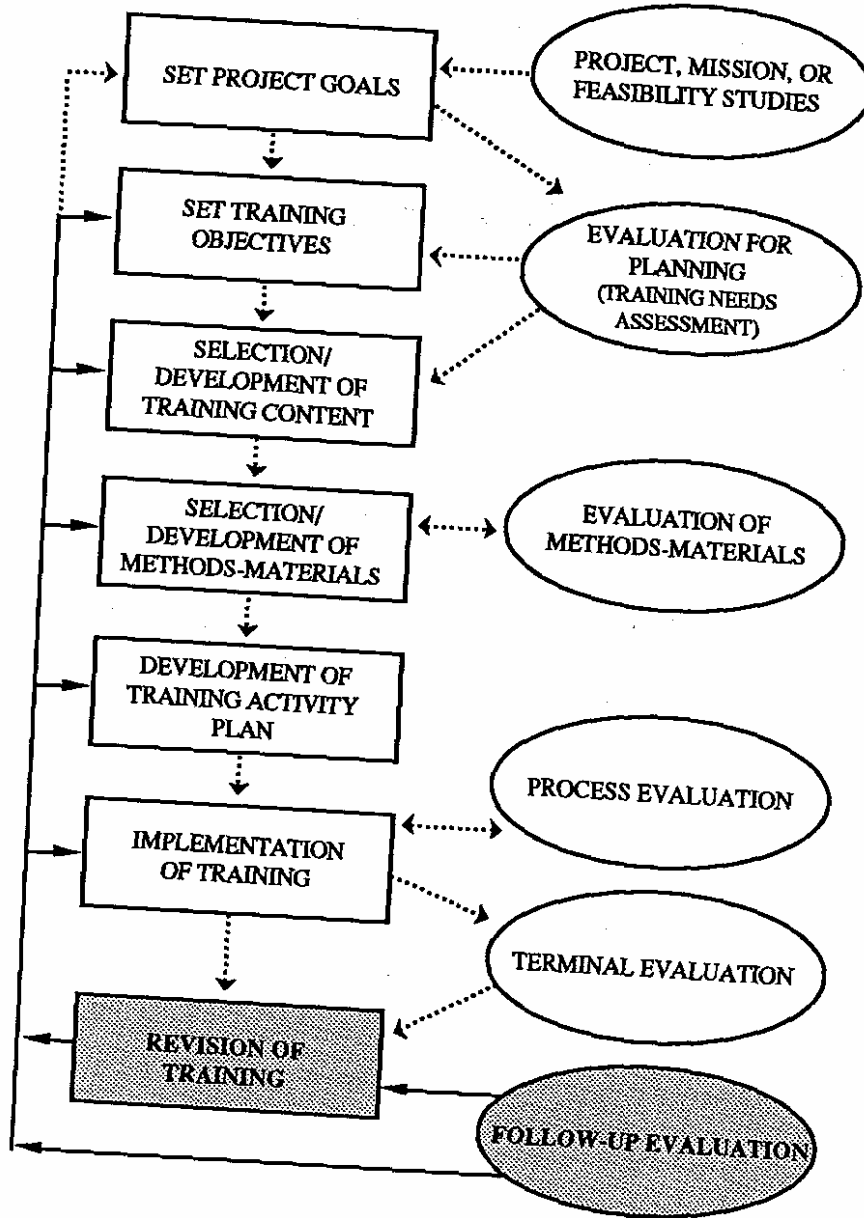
SET PROJECT GOALS

PROJECT, MISSION, OR FEASIBILITY STUDIES

SET TRAINING OBJECTIVES

EVALUATION FOR PLANNING (TRAINING NEEDS ASSESSMENT)

SELECTION/ DEVELOPMENT OF TRAINING CONTENT

SELECTION/ DEVELOPMENT OF METHODS-MATERIALS

EVALUATION OF METHODS-MATERIALS

DEVELOPMENT OF TRAINING ACTIVITY PLAN

PROCESS EVALUATION

IMPLEMENTATION OF TRAINING

TERMINAL EVALUATION

REVISION OF TRAINING

FOLLOW-UP EVALUATION